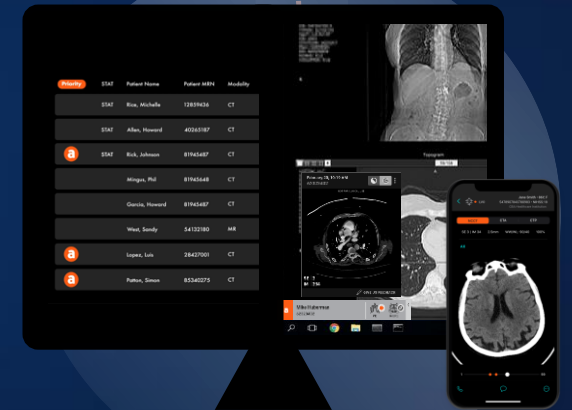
| Priority | STAT | Patient Name | Patient MRN | Modality |
|---|---|---|---|---|
| | STAT | Rice, Michelle | 12859436 | CT |
| | STAT | Allen, Howard | 40265187 | CT |
| a | | Rick, Johnson | 81945487 | CT |
| | | Mingus, Phil | 81945648 | CT |
| | | Garcia, Howard | 81945487 | CT |
| | | West, Sandy | 54132180 | MR |
| a | | Lopez, Luis | 28427001 | CT |
| a | | Patton, Simon | 85340275 | CT |

Topogram

Mike Kaberman